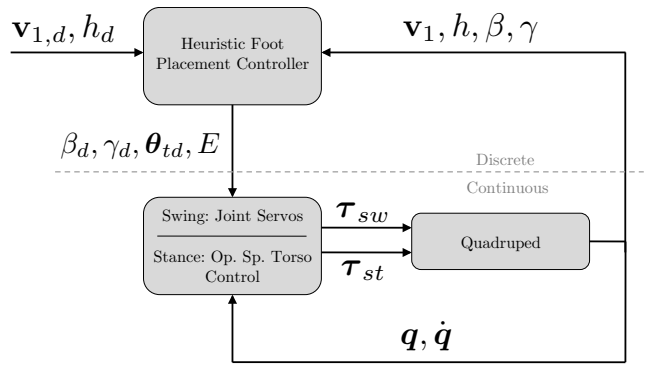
$\mathbf{v}_{1,d}, h_d$

Heuristic Foot Placement Controller

$\mathbf{v}_1, h, \beta, \gamma$

$\beta_d, \gamma_d, \boldsymbol{\theta}_{td}, E$

Discrete

Continuous

Swing: Joint Servos

Stance: Op. Sp. Torso Control

$\boldsymbol{\tau}_{sw}$

$\boldsymbol{\tau}_{st}$

Quadruped

$\boldsymbol{q}, \dot{\boldsymbol{q}}$